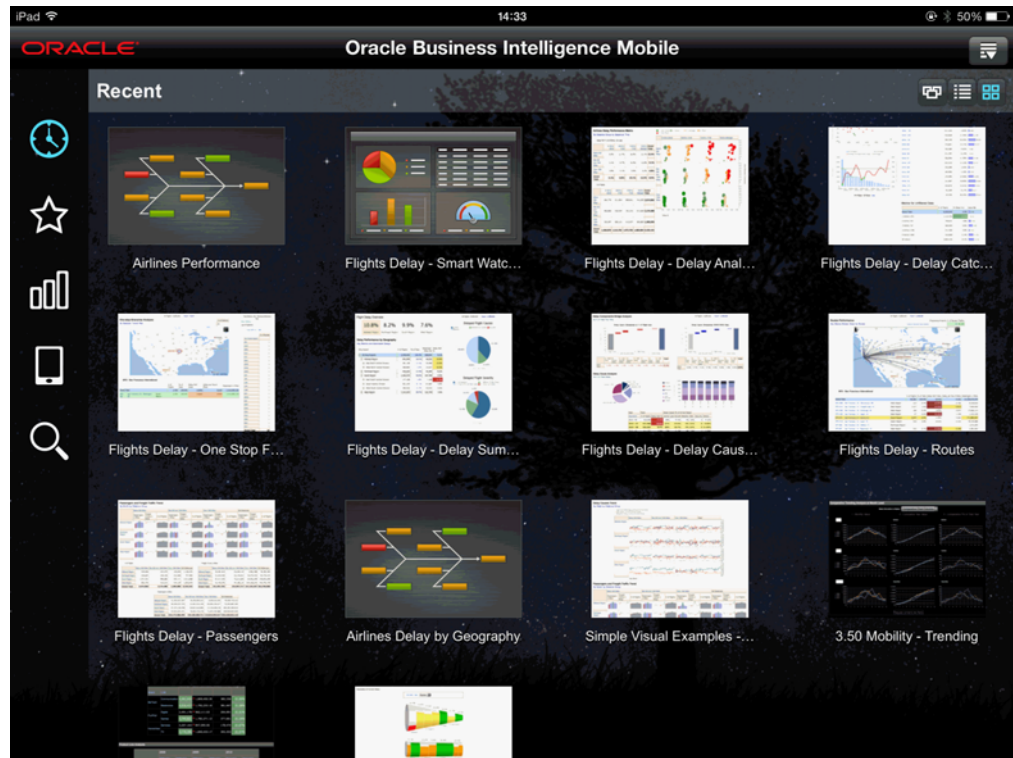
iPad 14:33 50%

ORACLE Oracle Business Intelligence Mobile

Recent

Airlines Performance
Flights Delay - Smart Watc...
Flights Delay - Delay Anal...
Flights Delay - Delay Catc...
Flights Delay - One Stop F...
Flights Delay - Delay Sum...
Flights Delay - Delay Caus...
Flights Delay - Routes
Flights Delay - Passengers
Airlines Delay by Geography
Simple Visual Examples -...
3.50 Mobility - Trending